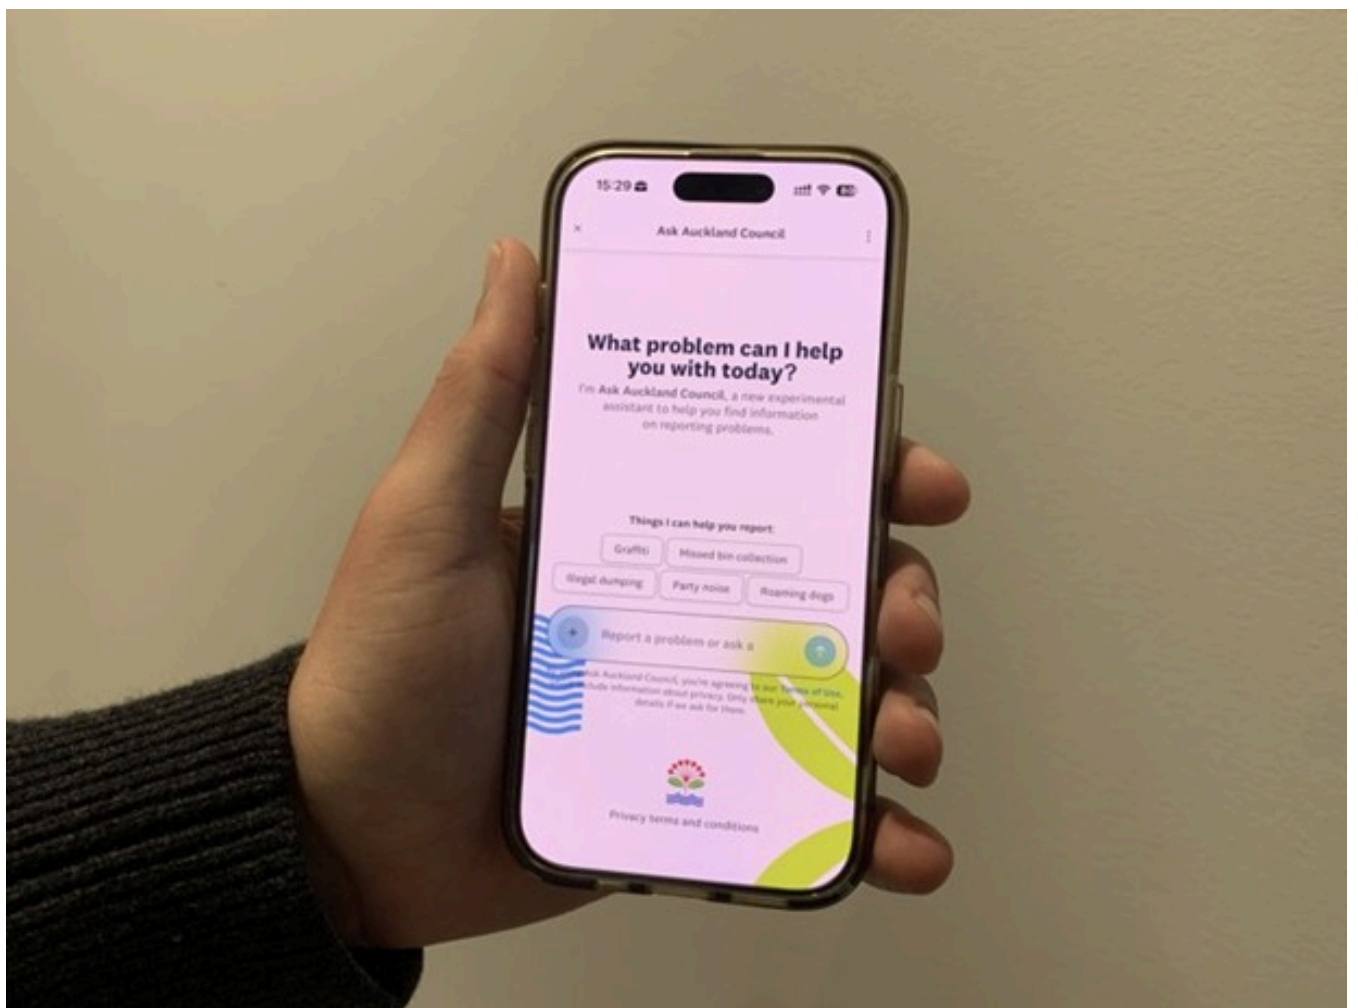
15:29

×

Ask Auckland Council

What problem can I help you with today?

I'm Ask Auckland Council, a new experimental assistant to help you find information on reporting problems.

Things I can help you report:

Graffiti

Missed bin collection

Illegal dumping

Party noise

Roaming dogs

+

Report a problem or ask a

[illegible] Ask Auckland Council, you're agreeing to our Terms of Use, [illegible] include information about privacy. Only share your personal details if we ask for them.

Privacy terms and conditions